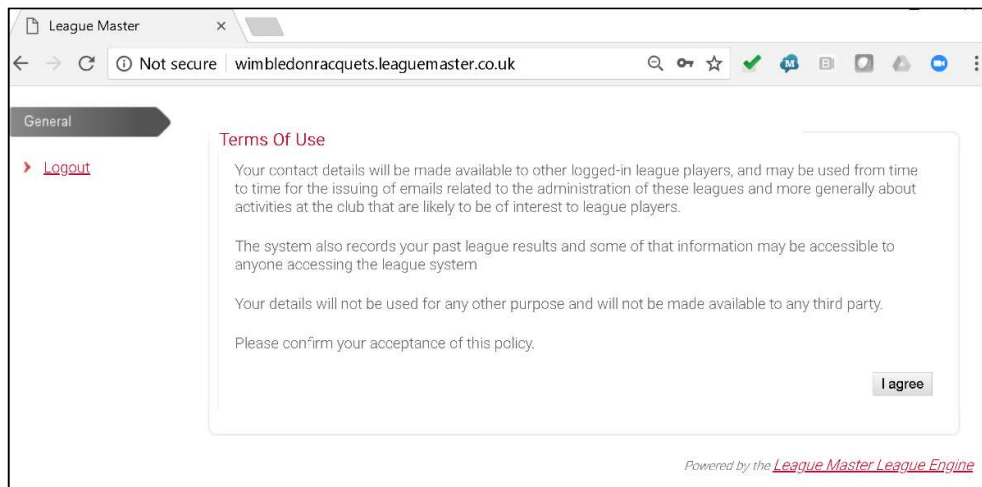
League Master ×

Not secure | wimbledonracquets.leaguemaster.co.uk

General

Logout

Terms Of Use

Your contact details will be made available to other logged-in league players, and may be used from time to time for the issuing of emails related to the administration of these leagues and more generally about activities at the club that are likely to be of interest to league players.

The system also records your past league results and some of that information may be accessible to anyone accessing the league system

Your details will not be used for any other purpose and will not be made available to any third party.

Please confirm your acceptance of this policy.

I agree

Powered by the League Master League Engine